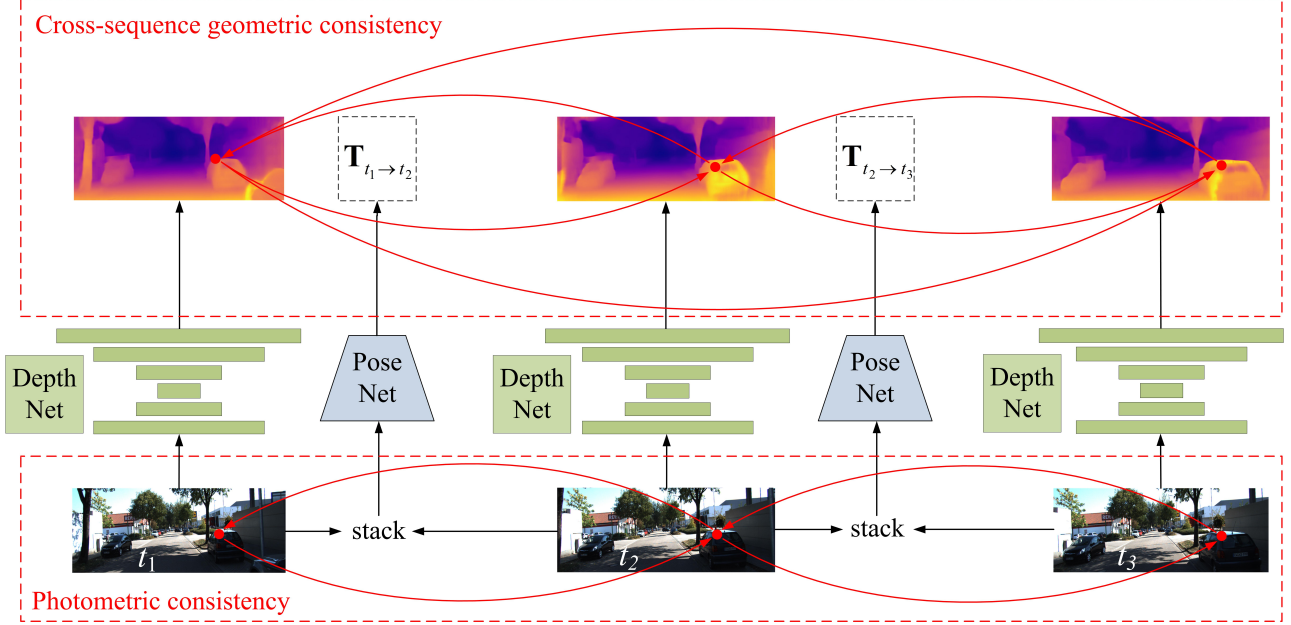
Cross-sequence geometric consistency

$\mathbf{T}_{t_1 \rightarrow t_2}$

$\mathbf{T}_{t_2 \rightarrow t_3}$

Depth Net

Pose Net

Depth Net

Pose Net

Depth Net

$t_1$

stack

$t_2$

stack

$t_3$

Photometric consistency